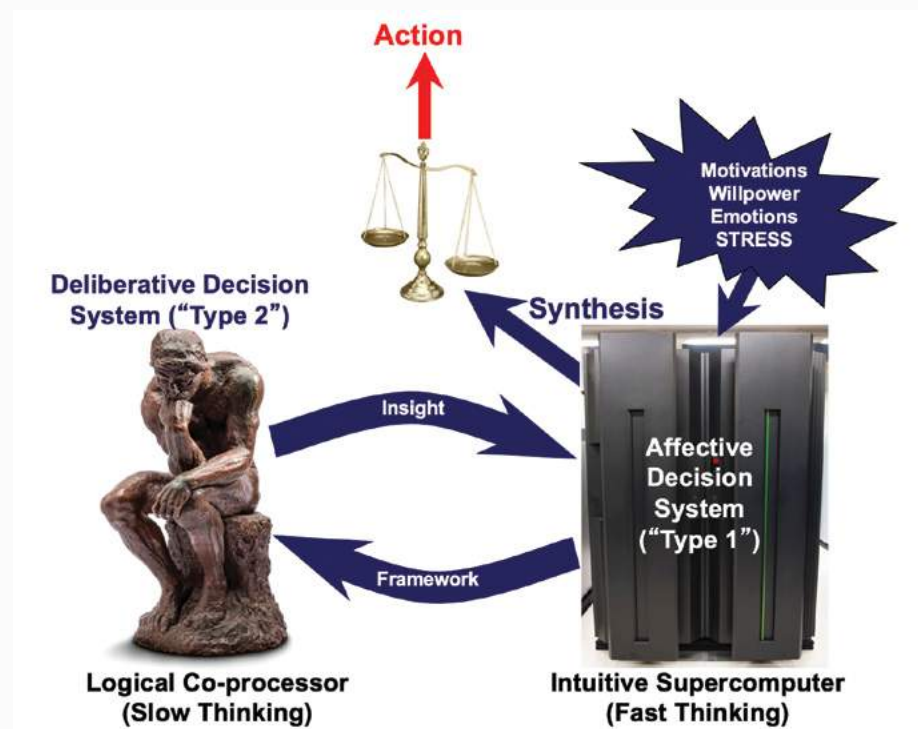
Action

Motivations
Willpower
Emotions
STRESS

Deliberative Decision System (“Type 2”)

Synthesis

Insight

Affective Decision System (“Type 1”)

Framework

Logical Co-processor (Slow Thinking)

Intuitive Supercomputer (Fast Thinking)